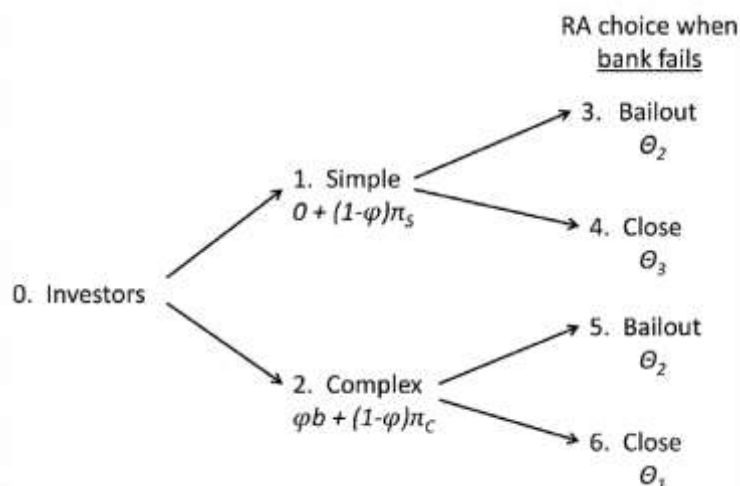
RA choice when bank fails

0. Investors

1. Simple
$0 + (1-\varphi)\pi_S$

2. Complex
$\varphi b + (1-\varphi)\pi_C$

3. Bailout
$\Theta_2$

4. Close
$\Theta_3$

5. Bailout
$\Theta_2$

6. Close
$\Theta_1$